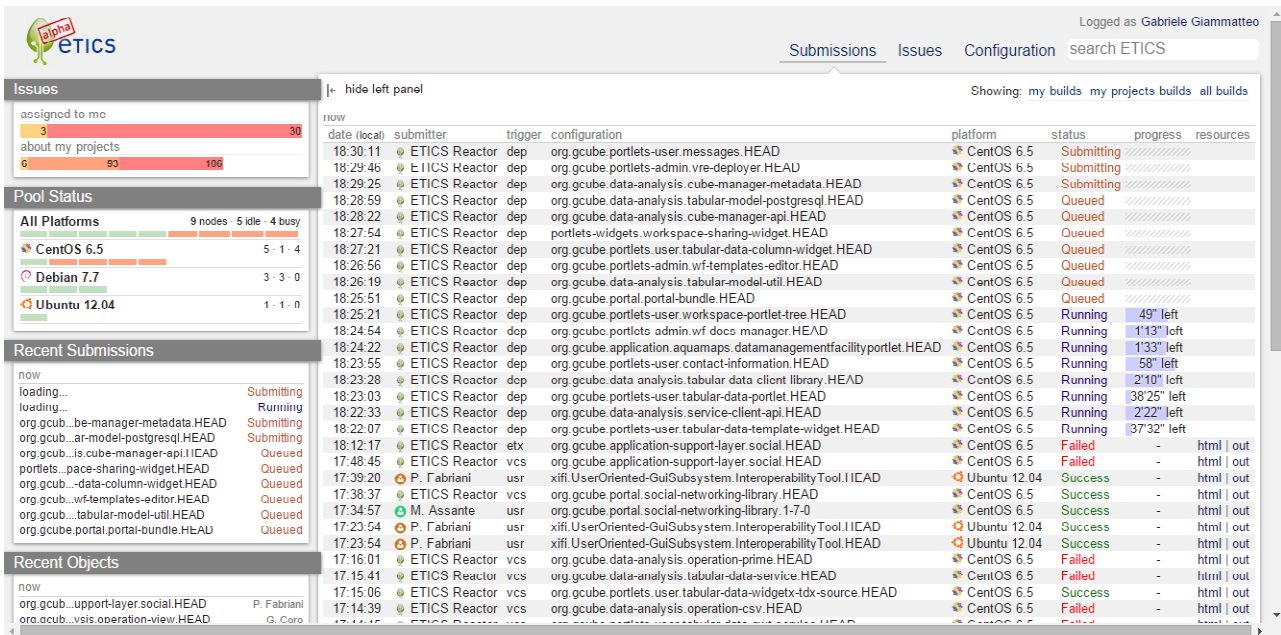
alpha ETICS

Logged as Gabriele Giammatteo

Submissions Issues Configuration search ETICS

Issues

assigned to me
3 30

about my projects
6 93 106

Pool Status

All Platforms 9 nodes · 5 idle · 4 busy

CentOS 6.5 5 · 1 · 4

Debian 7.7 3 · 3 · 0

Ubuntu 12.04 1 · 1 · 0

Recent Submissions

now

| | |
|---|---|
| loading... | Submitting |
| loading... | Running |
| org.gcub...be-manager-metadata.HEAD | Submitting |
| org.gcub...ar-model-postgresql.HEAD | Submitting |
| org.gcub...is.cube-manager-api.HEAD | Queued |
| portlets...pace-sharing-widget.HEAD | Queued |
| org.gcub...-data-column-widget.HEAD | Queued |
| org.gcub...wf-templates-editor.HEAD | Queued |
| org.gcub...tabular-model-util.HEAD | Queued |
| org.gcube.portal.portal-bundle.HEAD | Queued |

Recent Objects

now

| | |
|---|---|
| org.gcub...upport-layer.social.HEAD | P. Fabriani |
| org.gcub...ysis.operation-view.HEAD | G. Coro |

|← hide left panel

Showing: my builds my projects builds all builds

now

| date (local) | submitter | trigger | configuration | platform | status | progress | resources |
|---|---|---|---|---|---|---|---|
| 18:30:11 | ETICS Reactor | dep | org.gcube.portlets-user.messages.HEAD | CentOS 6.5 | Submitting | | |
| 18:29:46 | ETICS Reactor | dep | org.gcube.portlets-admin.vre-deployer.HEAD | CentOS 6.5 | Submitting | | |
| 18:29:25 | ETICS Reactor | dep | org.gcube.data-analysis.cube-manager-metadata.HEAD | CentOS 6.5 | Submitting | | |
| 18:28:59 | ETICS Reactor | dep | org.gcube.data-analysis.tabular-model-postgresql.HEAD | CentOS 6.5 | Queued | | |
| 18:28:22 | ETICS Reactor | dep | org.gcube.data-analysis.cube-manager-api.HEAD | CentOS 6.5 | Queued | | |
| 18:27:54 | ETICS Reactor | dep | portlets-widgets.workspace-sharing-widget.HEAD | CentOS 6.5 | Queued | | |
| 18:27:21 | ETICS Reactor | dep | org.gcube.portlets.user.tabular-data-column-widget.HEAD | CentOS 6.5 | Queued | | |
| 18:26:56 | ETICS Reactor | dep | org.gcube.portlets-admin.wf-templates-editor.HEAD | CentOS 6.5 | Queued | | |
| 18:26:19 | ETICS Reactor | dep | org.gcube.data-analysis.tabular-model-util.HEAD | CentOS 6.5 | Queued | | |
| 18:25:51 | ETICS Reactor | dep | org.gcube.portal.portal-bundle.HEAD | CentOS 6.5 | Queued | | |
| 18:25:21 | ETICS Reactor | dep | org.gcube.portlets-user.workspace-portlet-tree.HEAD | CentOS 6.5 | Running | 49" left | |
| 18:24:54 | ETICS Reactor | dep | org.gcube.portlets-admin.wf-docs-manager.HEAD | CentOS 6.5 | Running | 1'13" left | |
| 18:24:22 | ETICS Reactor | dep | org.gcube.application.aquamaps.datamanagementfacilityportlet.HEAD | CentOS 6.5 | Running | 1'33" left | |
| 18:23:55 | ETICS Reactor | dep | org.gcube.portlets-user.contact-information.HEAD | CentOS 6.5 | Running | 58" left | |
| 18:23:28 | ETICS Reactor | dep | org.gcube.data-analysis.tabular-data-client-library.HEAD | CentOS 6.5 | Running | 2'10" left | |
| 18:23:03 | ETICS Reactor | dep | org.gcube.portlets-user.tabular-data-portlet.HEAD | CentOS 6.5 | Running | 38'25" left | |
| 18:22:33 | ETICS Reactor | dep | org.gcube.data-analysis.service-client-api.HEAD | CentOS 6.5 | Running | 2'22" left | |
| 18:22:07 | ETICS Reactor | dep | org.gcube.portlets-user.tabular-data-template-widget.HEAD | CentOS 6.5 | Running | 37'32" left | |
| 18:12:17 | ETICS Reactor | etx | org.gcube.application-support-layer.social.HEAD | CentOS 6.5 | Failed | - | html \| out |
| 17:48:45 | ETICS Reactor | vcs | org.gcube.application-support-layer.social.HEAD | CentOS 6.5 | Failed | - | html \| out |
| 17:39:20 | P. Fabriani | usr | xifi.UserOriented-GuiSubsystem.InteroperabilityTool.HEAD | Ubuntu 12.04 | Success | - | html \| out |
| 17:38:37 | ETICS Reactor | vcs | org.gcube.portal.social-networking-library.HEAD | CentOS 6.5 | Success | - | html \| out |
| 17:34:57 | M. Assante | usr | org.gcube.portal.social-networking-library.1-7-0 | CentOS 6.5 | Success | - | html \| out |
| 17:23:54 | P. Fabriani | usr | xifi.UserOriented-GuiSubsystem.InteroperabilityTool.HEAD | Ubuntu 12.04 | Success | - | html \| out |
| 17:23:54 | P. Fabriani | usr | xifi.UserOriented-GuiSubsystem.InteroperabilityTool.HEAD | Ubuntu 12.04 | Success | - | html \| out |
| 17:16:01 | ETICS Reactor | vcs | org.gcube.data-analysis.operation-prime.HEAD | CentOS 6.5 | Failed | - | html \| out |
| 17:15:41 | ETICS Reactor | vcs | org.gcube.data-analysis.tabular-data-service.HEAD | CentOS 6.5 | Failed | - | html \| out |
| 17:15:06 | ETICS Reactor | vcs | org.gcube.portlets.user.tabular-data-widgetx-tdx-source.HEAD | CentOS 6.5 | Success | - | html \| out |
| 17:14:39 | ETICS Reactor | vcs | org.gcube.data-analysis.operation-csv.HEAD | CentOS 6.5 | Failed | - | html \| out |